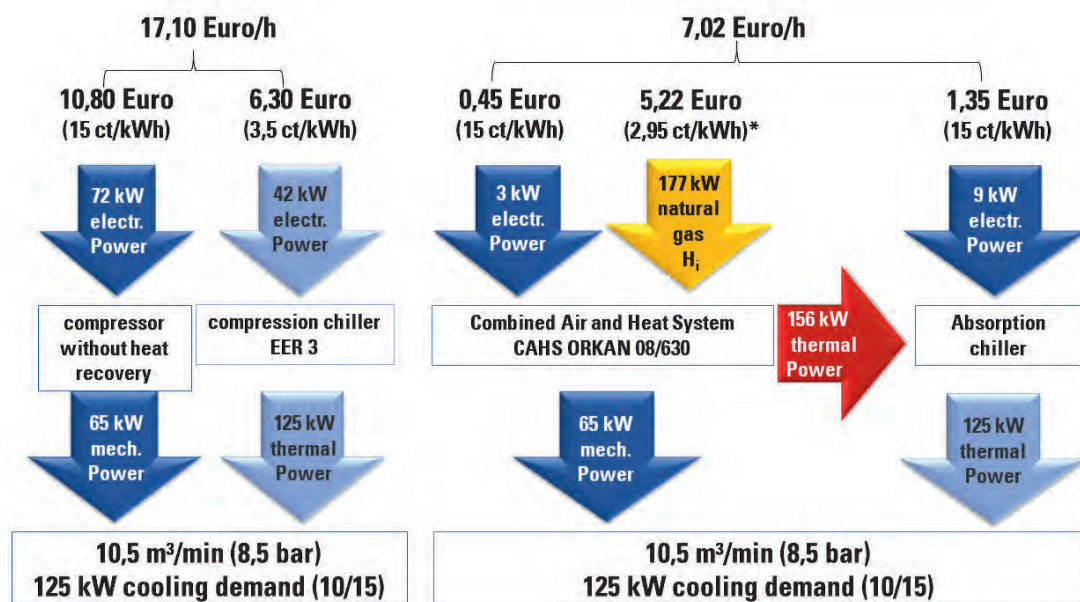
17,10 Euro/h

10,80 Euro
(15 ct/kWh)

6,30 Euro
(3,5 ct/kWh)

72 kW
electr.
Power

42 kW
electr.
Power

compressor without heat recovery

compression chiller
EER 3

65 kW
mech.
Power

125 kW
thermal
Power

10,5 m³/min (8,5 bar)
125 kW cooling demand (10/15)

7,02 Euro/h

0,45 Euro
(15 ct/kWh)

5,22 Euro
(2,95 ct/kWh)*

1,35 Euro
(15 ct/kWh)

3 kW
electr.
Power

177 kW
natural
gas
$H_i$

9 kW
electr.
Power

Combined Air and Heat System
CAHS ORKAN 08/630

156 kW
thermal
Power

Absorption
chiller

65 kW
mech.
Power

125 kW
thermal
Power

10,5 m³/min (8,5 bar)
125 kW cooling demand (10/15)